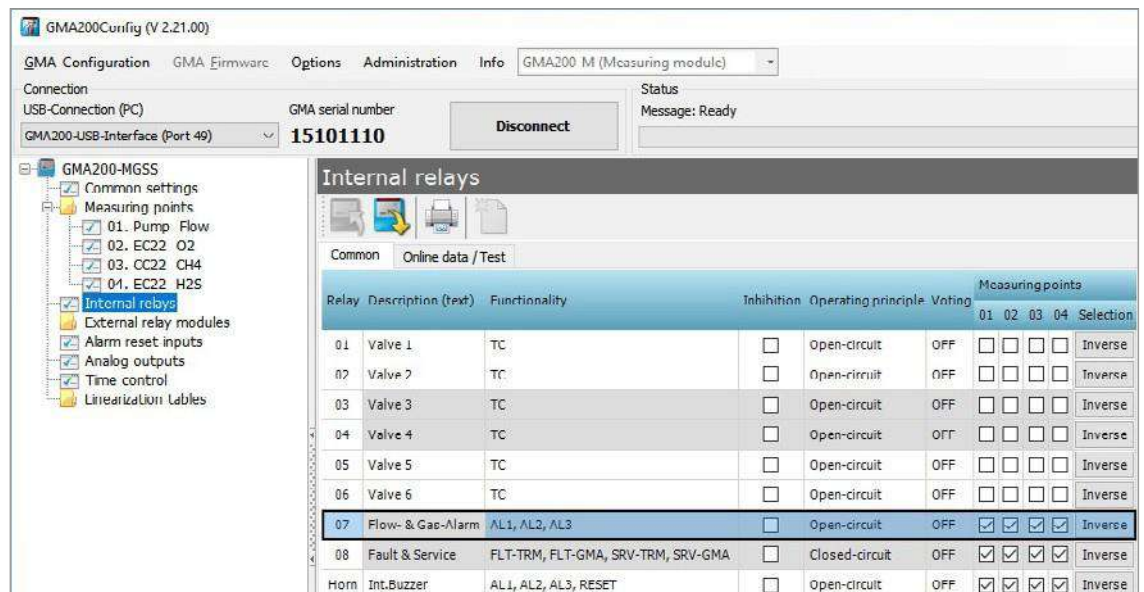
GMA200Config (V 2.21.00)

GMA Configuration GMA Firmware Options Administration Info GMA200 M (Measuring module)

Connection
USB-Connection (PC)
GMA200-USB-Interface (Port 49)

GMA serial number
15101110

Disconnect

Status
Message: Ready

GMA200-MGSS
Common settings
Measuring points
01. Pump Flow
02. EC22 O2
03. CC22 CH4
04. EC22 H2S
Internal relays
External relay modules
Alarm reset inputs
Analog outputs
Time control
Linearization tables

Internal relays

Common Online data / Test

| Relay | Description (text) | Functionality | Inhibition | Operating principle | Voting | 01 | 02 | 03 | 04 | Selection |
|---|---|---|---|---|---|---|---|---|---|---|
| 01 | Valve 1 | TC | ☐ | Open-circuit | OFF | ☐ | ☐ | ☐ | ☐ | Inverse |
| 02 | Valve 2 | TC | ☐ | Open-circuit | OFF | ☐ | ☐ | ☐ | ☐ | Inverse |
| 03 | Valve 3 | TC | ☐ | Open-circuit | OFF | ☐ | ☐ | ☐ | ☐ | Inverse |
| 04 | Valve 4 | TC | ☐ | Open-circuit | OFF | ☐ | ☐ | ☐ | ☐ | Inverse |
| 05 | Valve 5 | TC | ☐ | Open-circuit | OFF | ☐ | ☐ | ☐ | ☐ | Inverse |
| 06 | Valve 6 | TC | ☐ | Open-circuit | OFF | ☐ | ☐ | ☐ | ☐ | Inverse |
| 07 | Flow- & Gas-Alarm | AL1, AL2, AL3 | ☐ | Open-circuit | OFF | ☑ | ☑ | ☑ | ☑ | Inverse |
| 08 | Fault & Service | FLT-TRM, FLT-GMA, SRV-TRM, SRV-GMA | ☐ | Closed-circuit | OFF | ☑ | ☑ | ☑ | ☑ | Inverse |
| Horn | Int.Buzzer | AL1, AL2, AL3, RESET | ☐ | Open-circuit | OFF | ☑ | ☑ | ☑ | ☑ | Inverse |

Measuring points